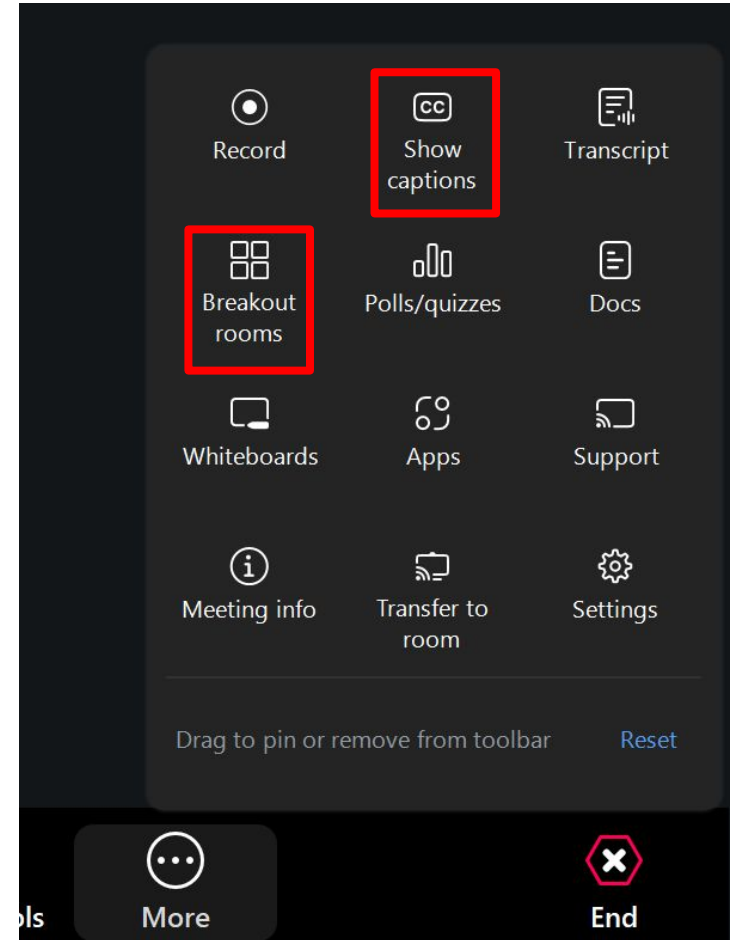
Record

CC
Show captions

Transcript

Breakout rooms

Polls/quizzes

Docs

Whiteboards

Apps

Support

Meeting info

Transfer to room

Settings

Drag to pin or remove from toolbar

Reset

ols

More

End